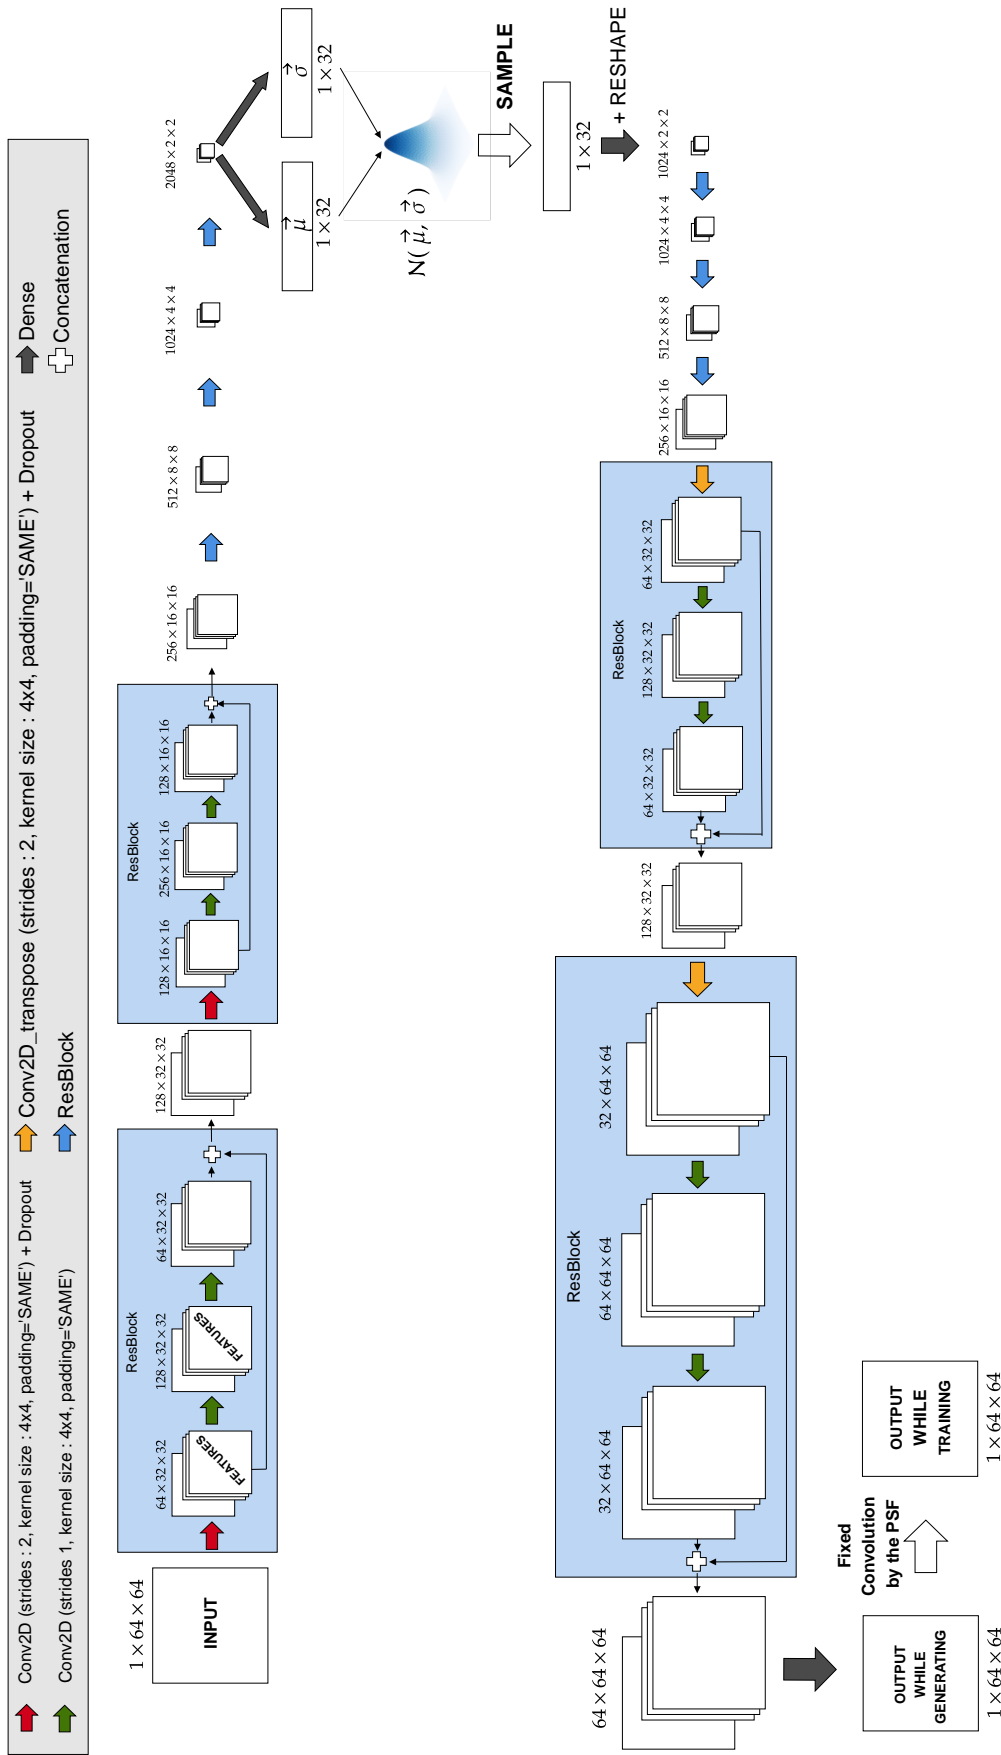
Conv2D (strides : 2, kernel size : 4x4, padding='SAME') + Dropout
Conv2D (strides 1, kernel size : 4x4, padding='SAME')
Conv2D_transpose (strides : 2, kernel size : 4x4, padding='SAME') + Dropout
ResBlock
Dense
Concatenation

$1 \times 64 \times 64$
INPUT

ResBlock
$64 \times 32 \times 32$
FEATURES
$128 \times 32 \times 32$
FEATURES
$64 \times 32 \times 32$

$128 \times 32 \times 32$

ResBlock
$128 \times 16 \times 16$
$256 \times 16 \times 16$
$128 \times 16 \times 16$

$256 \times 16 \times 16$
$512 \times 8 \times 8$
$1024 \times 4 \times 4$
$2048 \times 2 \times 2$

$\vec{\mu}$
$1 \times 32$
$\vec{\sigma}$
$1 \times 32$
$N(\vec{\mu}, \vec{\sigma})$
SAMPLE
$1 \times 32$
+ RESHAPE

$1024 \times 2 \times 2$
$1024 \times 4 \times 4$
$512 \times 8 \times 8$
$256 \times 16 \times 16$

ResBlock
$64 \times 32 \times 32$
$128 \times 32 \times 32$
$64 \times 32 \times 32$

$128 \times 32 \times 32$

ResBlock
$32 \times 64 \times 64$
$64 \times 64 \times 64$
$32 \times 64 \times 64$

$64 \times 64 \times 64$

OUTPUT WHILE GENERATING
$1 \times 64 \times 64$

Fixed Convolution by the PSF

OUTPUT WHILE TRAINING
$1 \times 64 \times 64$